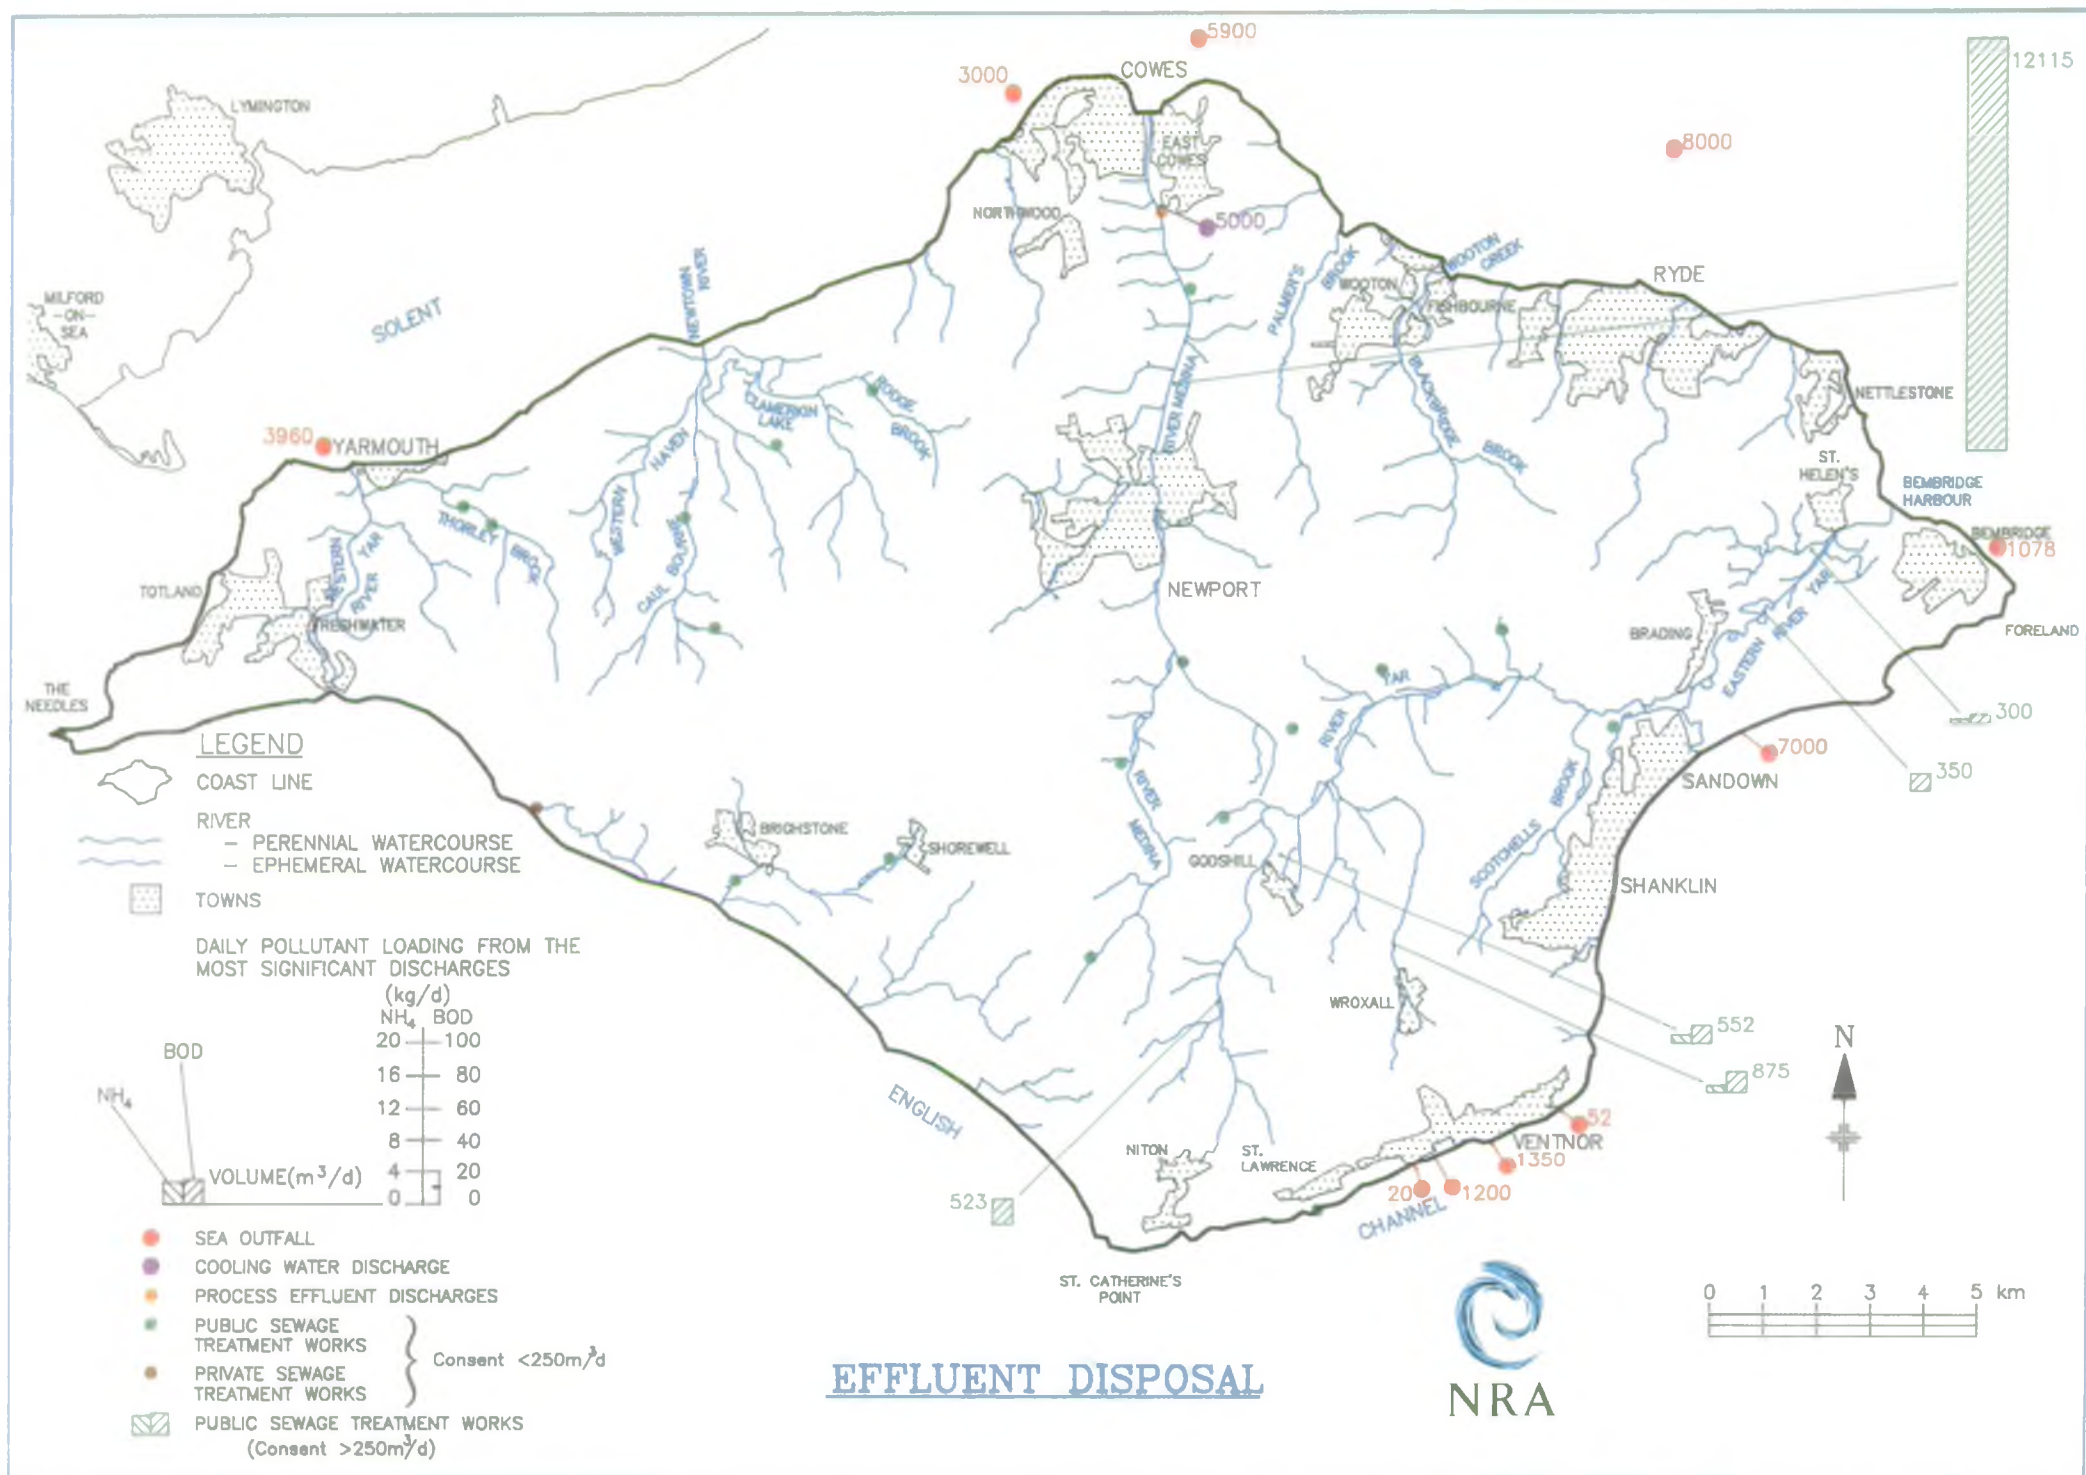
5900
3000
COWES
12115
LYMINGTON
EAST COWES
8000
NORTHWOOD
5000
MILFORD -ON- SEA
SOLENT
NEWTOWN RIVER
WOOTON CREEK
WOOTON
RYDE
PALMER'S BROOK
FISHBOURNE
RIVER MEDINA
BLACKBRIDGE BROOK
NETTLESTONE
CLAMERKIN LAKE
RODGE BROOK
3960
YARMOUTH
HAVEN
ST. HELEN'S
BEMBRIDGE HARBOUR
THORLEY BROOK
WESTERN CAUL BOURNE
BEMBRIDGE
1078
TOTLAND
WESTERN YAR RIVER
NEWPORT
FRESHWATER
BRADING
EASTERN RIVER YAR
FORELAND
THE NEEDLES
300
RIVER YAR
LEGEND
COAST LINE
7000
350
SANDOWN
RIVER
– PERENNIAL WATERCOURSE
– EPHEMERAL WATERCOURSE
RIVER MEDINA
BRIGHSTONE
SHOREWELL
SCOTCHELLS BROOK
GODSHILL
TOWNS
SHANKLIN
DAILY POLLUTANT LOADING FROM THE MOST SIGNIFICANT DISCHARGES
(kg/d)
$NH_4$ BOD
WROXALL
552
BOD
20 100
16 80
12 60
8 40
4 20
0 0
$NH_4$
VOLUME($m^3$/d)
875
N
ENGLISH
52
VENTNOR
NITON
ST. LAWRENCE
1350
523
20
1200
CHANNEL
SEA OUTFALL
COOLING WATER DISCHARGE
PROCESS EFFLUENT DISCHARGES
PUBLIC SEWAGE TREATMENT WORKS
PRIVATE SEWAGE TREATMENT WORKS
Consent <250$m^3$/d
PUBLIC SEWAGE TREATMENT WORKS (Consent >250$m^3$/d)
ST. CATHERINE'S POINT
0 1 2 3 4 5 km
EFFLUENT DISPOSAL
NRA